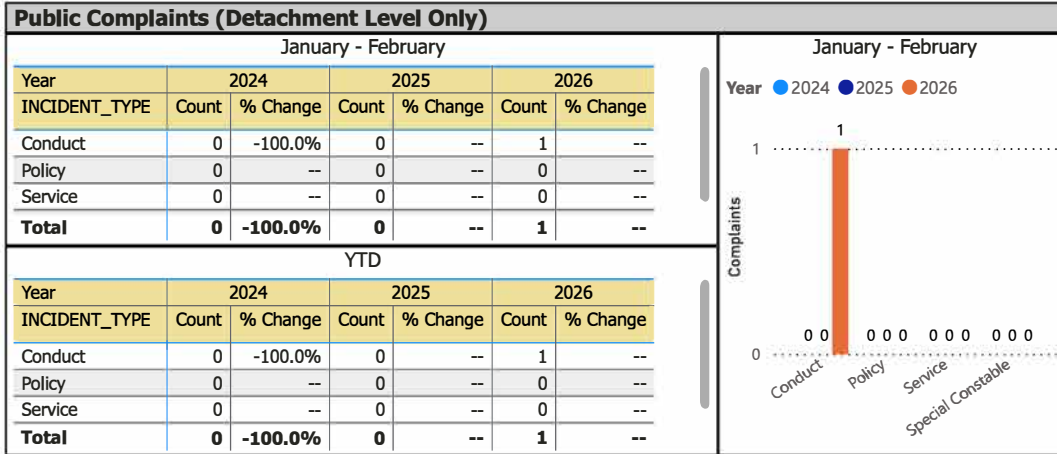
Public Complaints (Detachment Level Only)

January - February

| Year | 2024 | | 2025 | | 2026 | |
|---|---|---|---|---|---|---|
| INCIDENT_TYPE | Count | % Change | Count | % Change | Count | % Change |
| Conduct | 0 | -100.0% | 0 | -- | 1 | -- |
| Policy | 0 | -- | 0 | -- | 0 | -- |
| Service | 0 | -- | 0 | -- | 0 | -- |
| Total | 0 | -100.0% | 0 | -- | 1 | -- |

YTD

| Year | 2024 | | 2025 | | 2026 | |
|---|---|---|---|---|---|---|
| INCIDENT_TYPE | Count | % Change | Count | % Change | Count | % Change |
| Conduct | 0 | -100.0% | 0 | -- | 1 | -- |
| Policy | 0 | -- | 0 | -- | 0 | -- |
| Service | 0 | -- | 0 | -- | 0 | -- |
| Total | 0 | -100.0% | 0 | -- | 1 | -- |

January - February

Year 2024 2025 2026

Complaints

1

1

0

0 0 0 0 0 0 0 0 0 0 0

Conduct Policy Service Special Constable